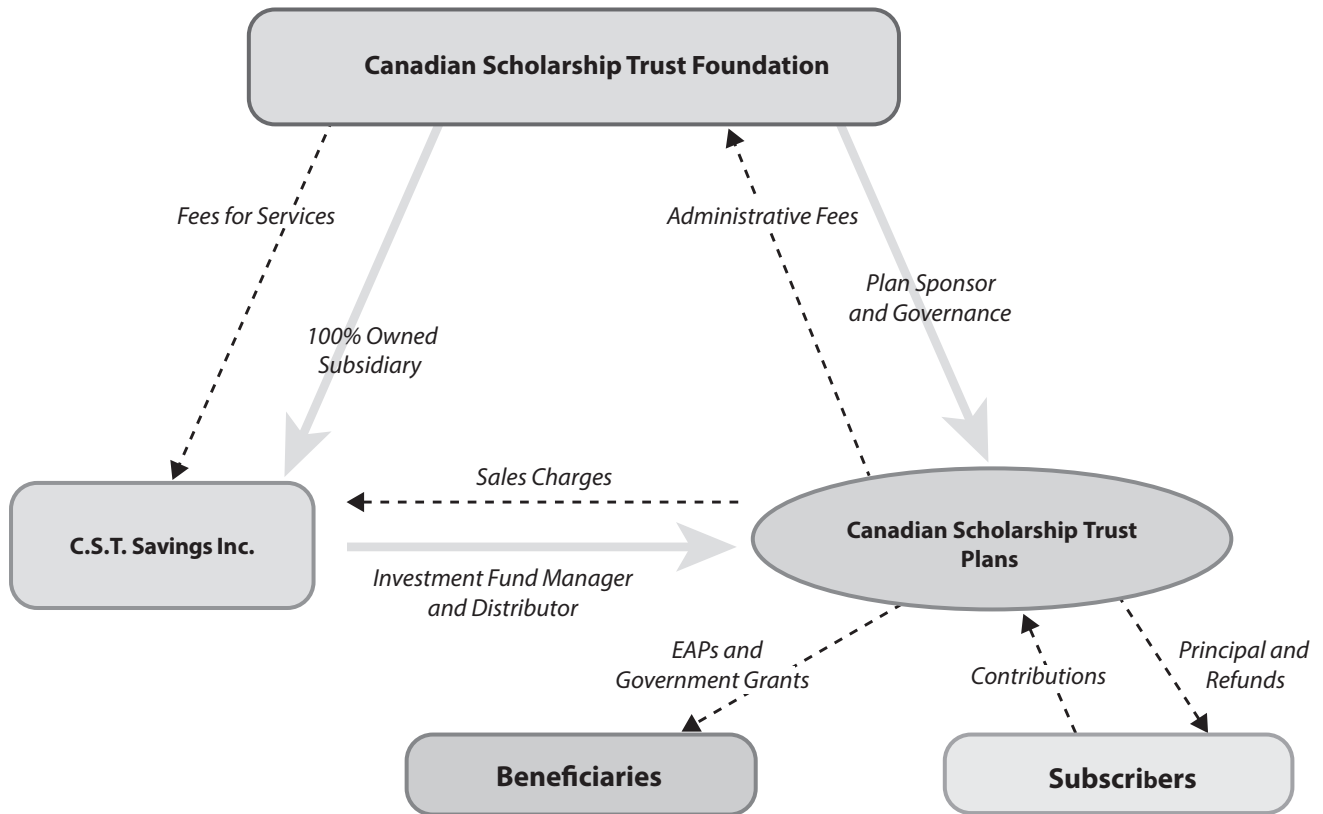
Canadian Scholarship Trust Foundation

Fees for Services

100% Owned Subsidiary

Administrative Fees

Plan Sponsor and Governance

Sales Charges

C.S.T. Savings Inc.

Canadian Scholarship Trust Plans

Investment Fund Manager and Distributor

EAPs and Government Grants

Contributions

Principal and Refunds

Beneficiaries

Subscribers